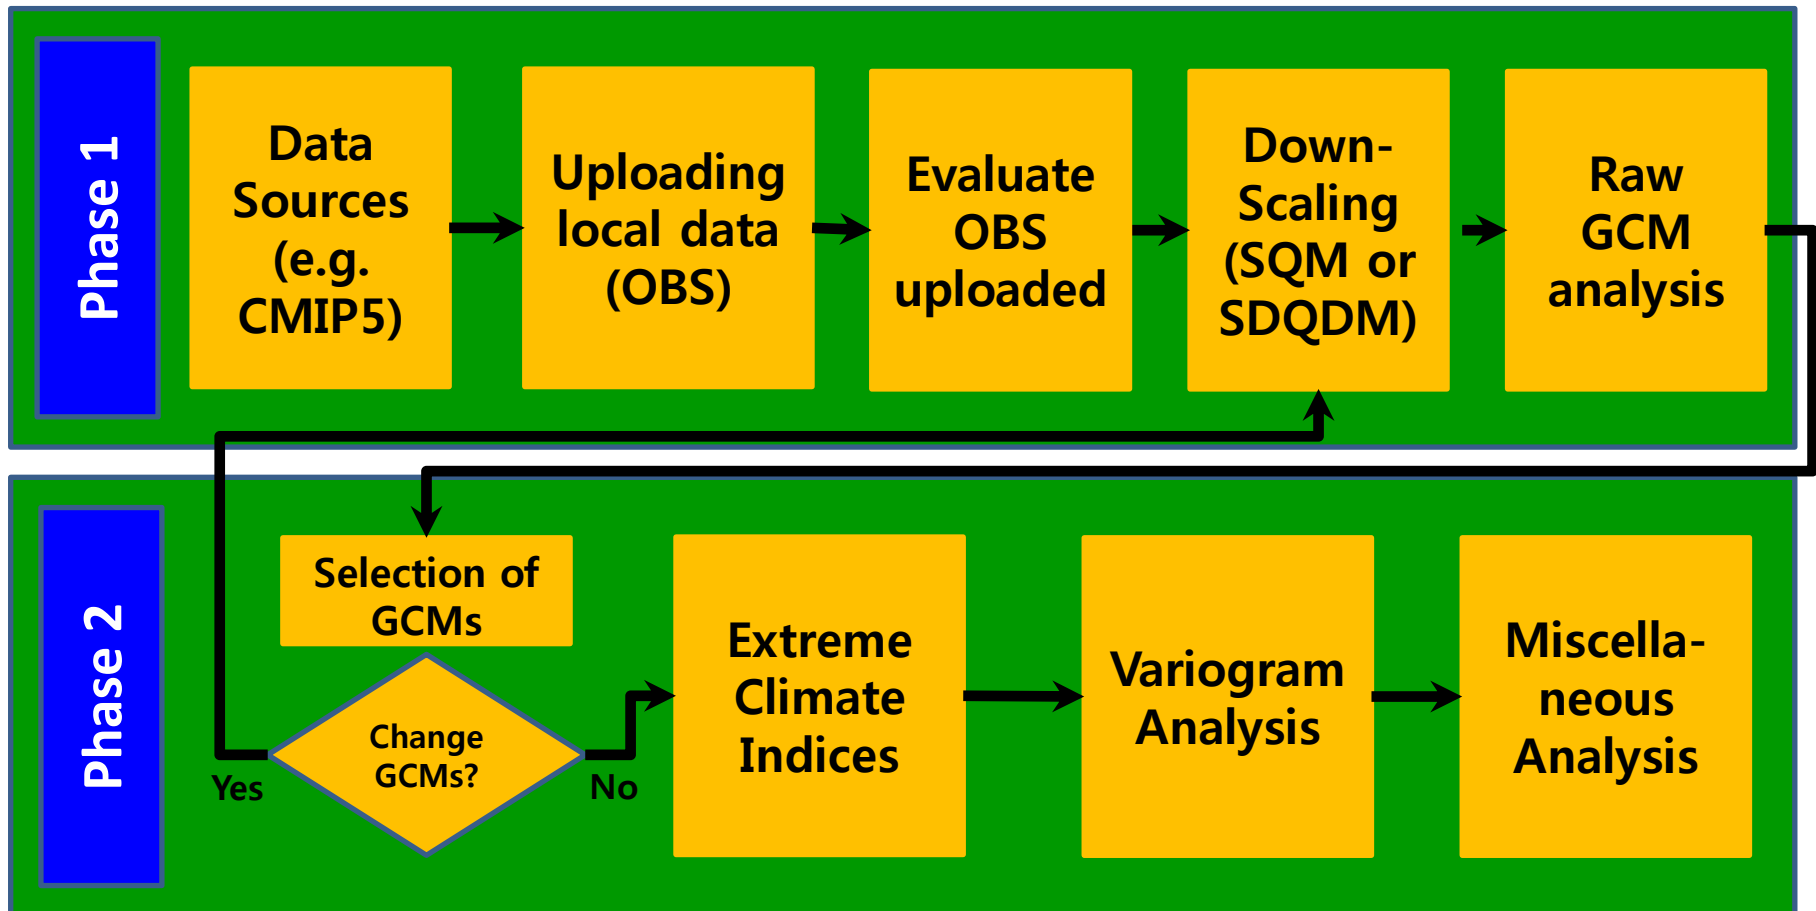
Phase 1

Data Sources (e.g. CMIP5)

Uploading local data (OBS)

Evaluate OBS uploaded

Down-Scaling (SQM or SDQDM)

Raw GCM analysis

Phase 2

Selection of GCMs

Change GCMs?

Yes

No

Extreme Climate Indices

Variogram Analysis

Miscella-neous Analysis